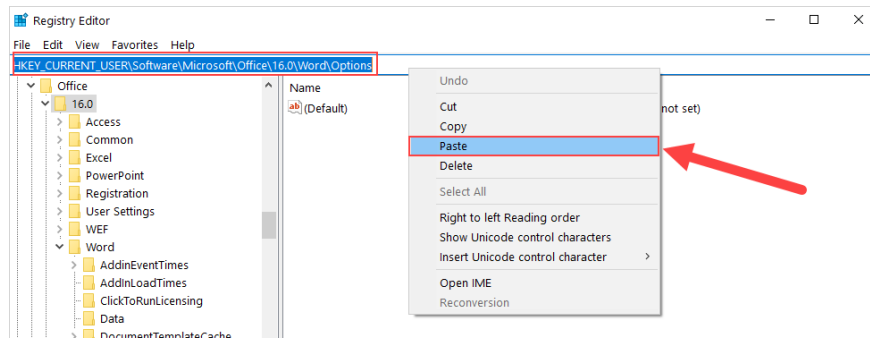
Registry Editor

File Edit View Favorites Help

HKEY_CURRENT_USER\Software\Microsoft\Office\16.0\Word\Options

Office
16.0
Access
Common
Excel
PowerPoint
Registration
User Settings
WEF
Word
AddinEventTimes
AddinLoadTimes
ClickToRunLicensing
Data
DocumentTemplateCache

Name
(Default)

not set)

Undo
Cut
Copy
Paste
Delete
Select All
Right to left Reading order
Show Unicode control characters
Insert Unicode control character
Open IME
Reconversion